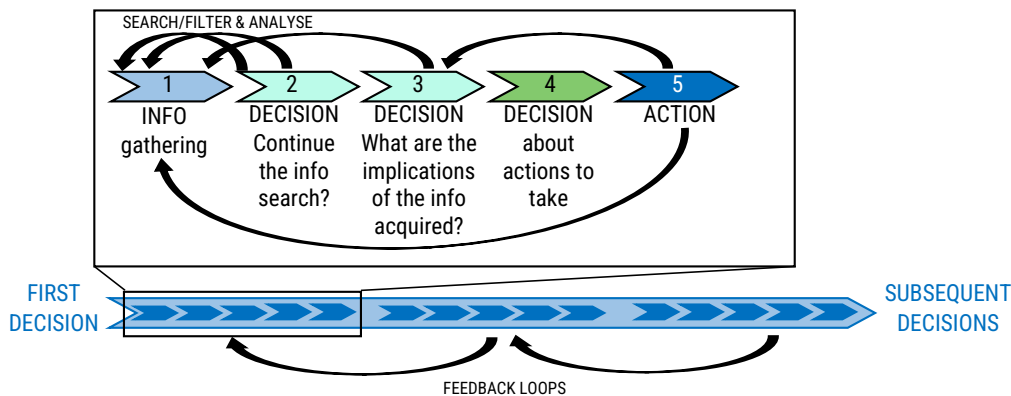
SEARCH/FILTER & ANALYSE

1
INFO gathering

2
DECISION
Continue the info search?

3
DECISION
What are the implications of the info acquired?

4
DECISION
about actions to take

5
ACTION

FIRST DECISION

SUBSEQUENT DECISIONS

FEEDBACK LOOPS